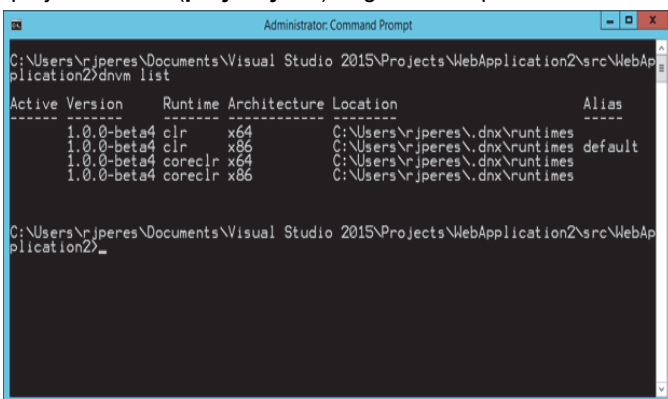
Administrator: Command Prompt

C:\Users\rjperes\Documents\Visual Studio 2015\Projects\WebApplication2\src\WebApplication2>dnvm list

| Active | Version | Runtime | Architecture | Location | Alias |
|---|---|---|---|---|---|
| ------ | ------- | ------- | ------------ | -------- | ----- |
| | 1.0.0-beta4 | clr | x64 | C:\Users\rjperes\.dnx\runtimes | |
| | 1.0.0-beta4 | clr | x86 | C:\Users\rjperes\.dnx\runtimes | default |
| | 1.0.0-beta4 | coreclr | x64 | C:\Users\rjperes\.dnx\runtimes | |
| | 1.0.0-beta4 | coreclr | x86 | C:\Users\rjperes\.dnx\runtimes | |

C:\Users\rjperes\Documents\Visual Studio 2015\Projects\WebApplication2\src\WebApplication2>_